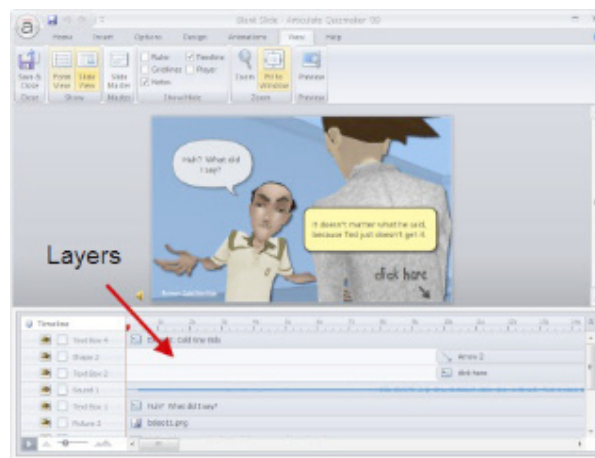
Blank Slide - Articulate Quizmaker 09

Home Insert Options Design Animations View Help

Save & Close
Close

Form View
Slide View
Show

Slide Master
Master

Ruler
Gridlines
Notes
Timeline
Player
Show/Hide

Zoom
Fit to Window
Zoom

Preview
Preview

Huh? What did I say?

It doesn't matter what he said, because Ted just doesn't get it.

click here

Layers

Timeline

Text Box 4
Shape 2
Text Box 2
Sound 1
Text Box 1
Picture 3

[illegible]: cold row tells
Arrow 2
click here
Huh? What did I say?
belect1.png